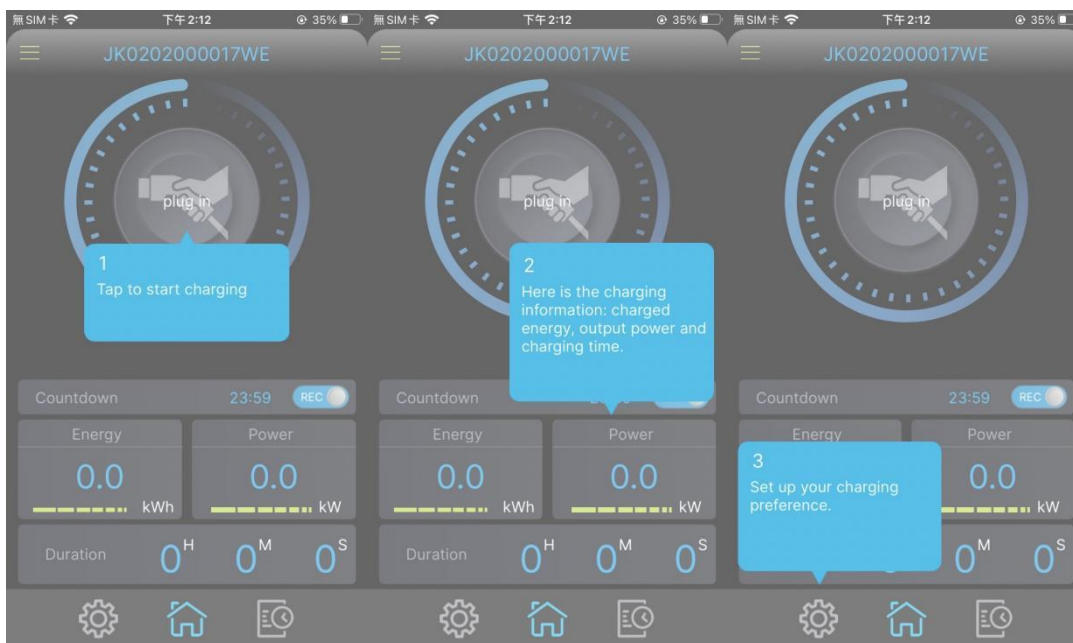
無SIM卡 下午2:12 35%

JK0202000017WE

plug in

1
Tap to start charging

Countdown 23:59 REC

Energy
0.0
kWh

Power
0.0
kW

Duration $0^H$ $0^M$ $0^S$

無SIM卡 下午2:12 35%

JK0202000017WE

plug in

2
Here is the charging information: charged energy, output power and charging time.

Countdown

Energy
0.0
kWh

Power
0.0
kW

Duration $0^H$ $0^M$ $0^S$

無SIM卡 下午2:12 35%

JK0202000017WE

plug in

Countdown 23:59 REC

Energy

Power
0.0
kW

3
Set up your charging preference.

$0^M$ $0^S$